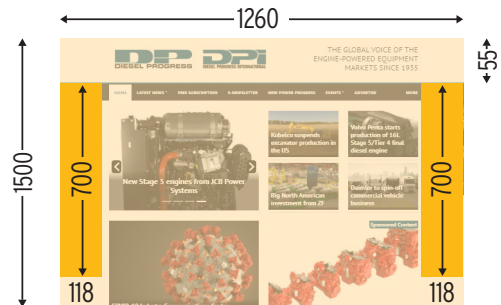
1260

1500

55

700

700

118

118

DP DPi
DIESEL PROGRESS DIESEL PROGRESS INTERNATIONAL

THE GLOBAL VOICE OF THE ENGINE-POWERED EQUIPMENT MARKETS SINCE 1935

HOME LATEST NEWS FREE SUBSCRIPTION E-NEWSLETTER NEW POWER PROGRESS EVENTS ADVERTISE MORE

New Stage 5 engines from JCB Power Systems

Kubota suspends excavator production in the US

Volvo Penta starts production of 16L Stage 5/Tier 4 final diesel engine

Big North American investment from ZF

Daimler to spin-off commercial vehicle business

Sponsored Content